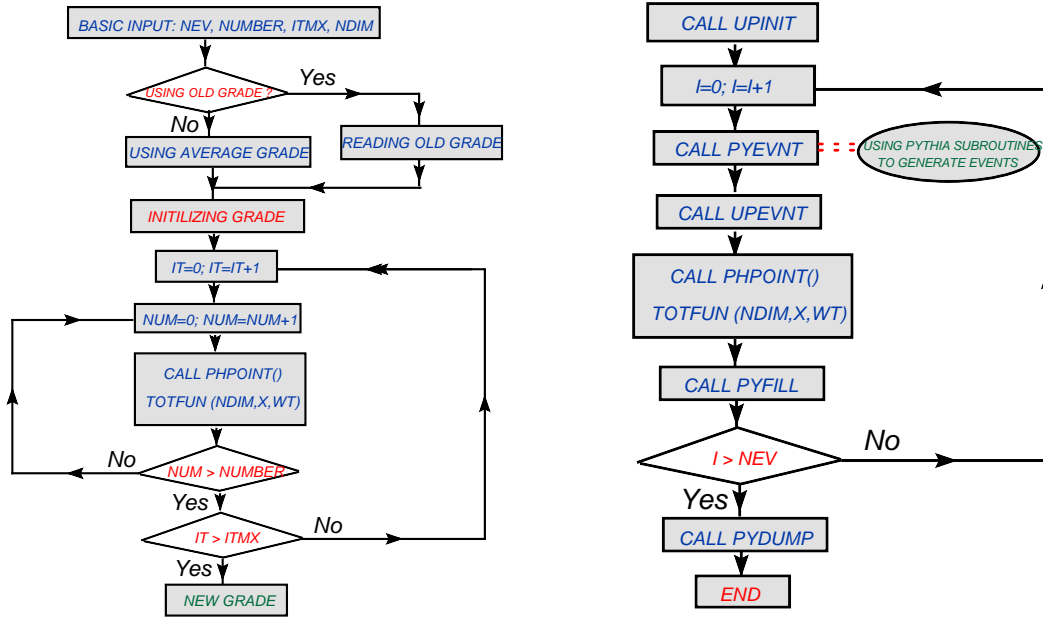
BASIC INPUT: NEV, NUMBER, ITMX, NDIM

USING OLD GRADE ?

Yes

No

USING AVERAGE GRADE

READING OLD GRADE

INITILIZING GRADE

IT=0; IT=IT+1

NUM=0; NUM=NUM+1

CALL PHPOINT()

TOTFUN (NDIM,X,WT)

No

NUM > NUMBER

Yes

IT > ITMX

No

Yes

NEW GRADE

CALL UPINIT

I=0; I=I+1

CALL PYEVNT

USING PYTHIA SUBROUTINES TO GENERATE EVENTS

CALL UPEVNT

CALL PHPOINT()

TOTFUN (NDIM,X,WT)

CALL PYFILL

I > NEV

No

Yes

CALL PYDUMP

END